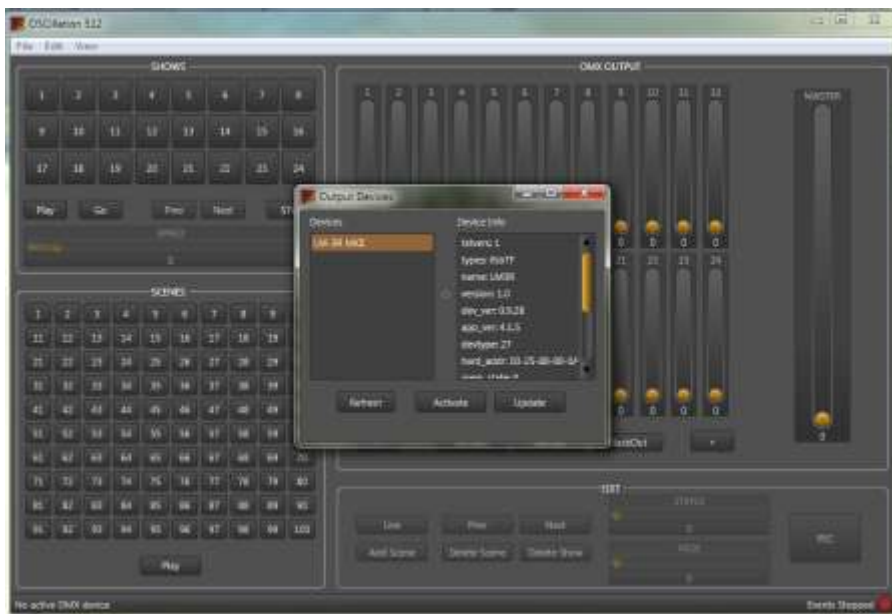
DSCitation 512

File Edit View

SHOWS

1 2 3 4 5 6 7 8

9 10 11 12 13 14 15 16

17 18 19 20 21 22 23 24

Play Go Prev Next

SCENES

Play

DMX OUTPUT

1 2 3 4 5 6 7 8 9 10 11 12

0 0 0 0

21 22 23 24

0 0 0 0

MASTER

0

Output Devices

Devices

UM-1R MK2

Device Info

tdevno: 1
types: 8VFF
name: UM38
version: 1.0
dev_ver: 03.28
app_ver: 4.1.5
devtype: 27
hard_addr: 00-15-00-00-0A

Refresh Activate Update

EDIT

Live Prev Next

Add Scene Delete Scene Delete Show

REC

No active DMX device

Events Stopped